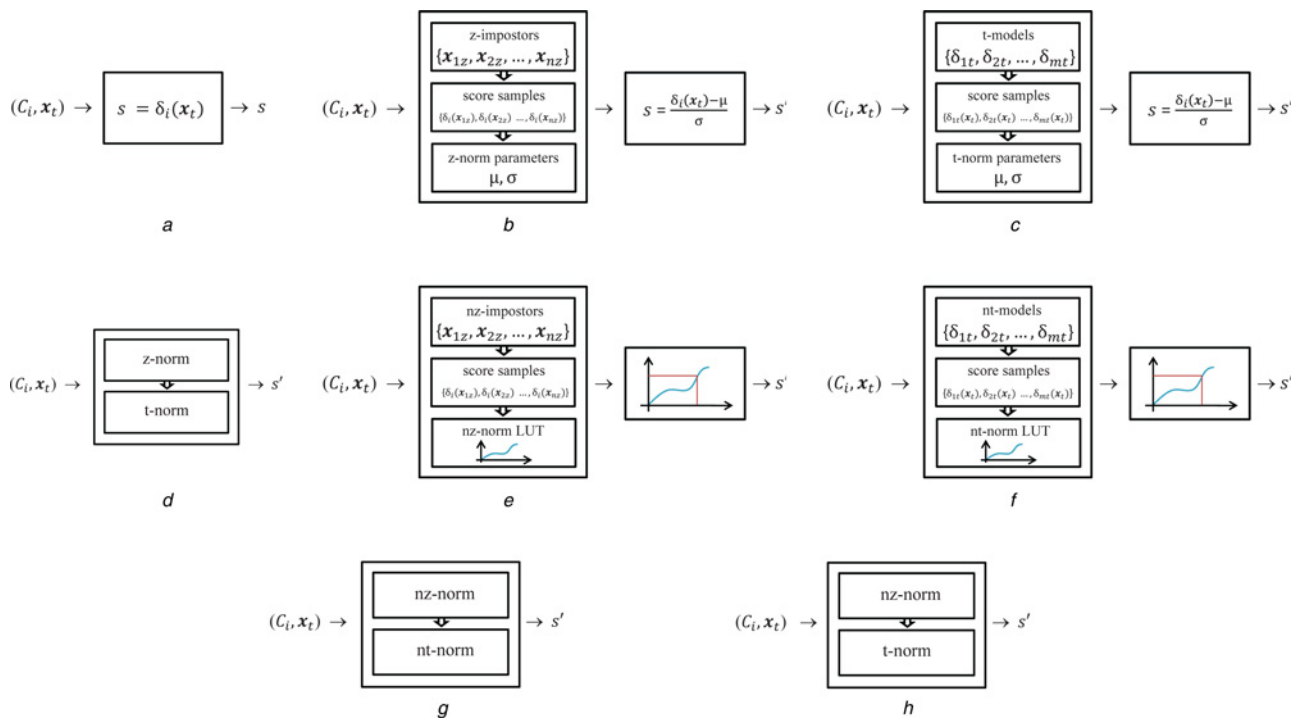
$(C_i, \boldsymbol{x}_t) \rightarrow$ $s = \delta_i(\boldsymbol{x}_t)$ $\rightarrow s$

a

$(C_i, \boldsymbol{x}_t) \rightarrow$

z-impostors
$\{\boldsymbol{x}_{1z}, \boldsymbol{x}_{2z}, \ldots, \boldsymbol{x}_{nz}\}$

score samples
$\{\delta_i(\boldsymbol{x}_{1z}), \delta_i(\boldsymbol{x}_{2z}) \ldots, \delta_i(\boldsymbol{x}_{nz})\}$

z-norm parameters
μ, σ

$\rightarrow$ $s = \frac{\delta_i(\boldsymbol{x}_t) - \mu}{\sigma}$ $\rightarrow s'$

b

$(C_i, \boldsymbol{x}_t) \rightarrow$

t-models
$\{\delta_{1t}, \delta_{2t}, \ldots, \delta_{mt}\}$

score samples
$\{\delta_{1t}(\boldsymbol{x}_t), \delta_{2t}(\boldsymbol{x}_t) \ldots, \delta_{mt}(\boldsymbol{x}_t)\}$

t-norm parameters
μ, σ

$\rightarrow$ $s = \frac{\delta_i(\boldsymbol{x}_t) - \mu}{\sigma}$ $\rightarrow s'$

c

$(C_i, \boldsymbol{x}_t) \rightarrow$

z-norm

t-norm

$\rightarrow s'$

d

$(C_i, \boldsymbol{x}_t) \rightarrow$

nz-impostors
$\{\boldsymbol{x}_{1z}, \boldsymbol{x}_{2z}, \ldots, \boldsymbol{x}_{nz}\}$

score samples
$\{\delta_i(\boldsymbol{x}_{1z}), \delta_i(\boldsymbol{x}_{2z}) \ldots, \delta_i(\boldsymbol{x}_{nz})\}$

nz-norm LUT

$\rightarrow$ $\rightarrow s'$

e

$(C_i, \boldsymbol{x}_t) \rightarrow$

nt-models
$\{\delta_{1t}, \delta_{2t}, \ldots, \delta_{mt}\}$

score samples
$\{\delta_{1t}(\boldsymbol{x}_t), \delta_{2t}(\boldsymbol{x}_t) \ldots, \delta_{mt}(\boldsymbol{x}_t)\}$

nt-norm LUT

$\rightarrow$ $\rightarrow s'$

f

$(C_i, \boldsymbol{x}_t) \rightarrow$

nz-norm

nt-norm

$\rightarrow s'$

g

$(C_i, \boldsymbol{x}_t) \rightarrow$

nz-norm

t-norm

$\rightarrow s'$

h